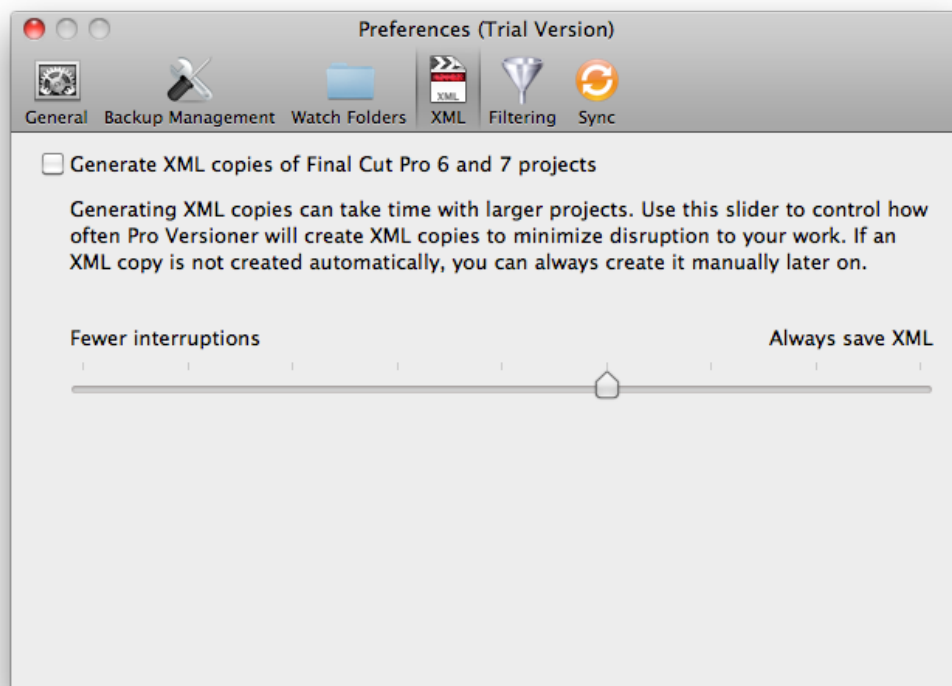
Preferences (Trial Version)

General Backup Management Watch Folders XML Filtering Sync

Generate XML copies of Final Cut Pro 6 and 7 projects

Generating XML copies can take time with larger projects. Use this slider to control how often Pro Versioner will create XML copies to minimize disruption to your work. If an XML copy is not created automatically, you can always create it manually later on.

Fewer interruptions

Always save XML